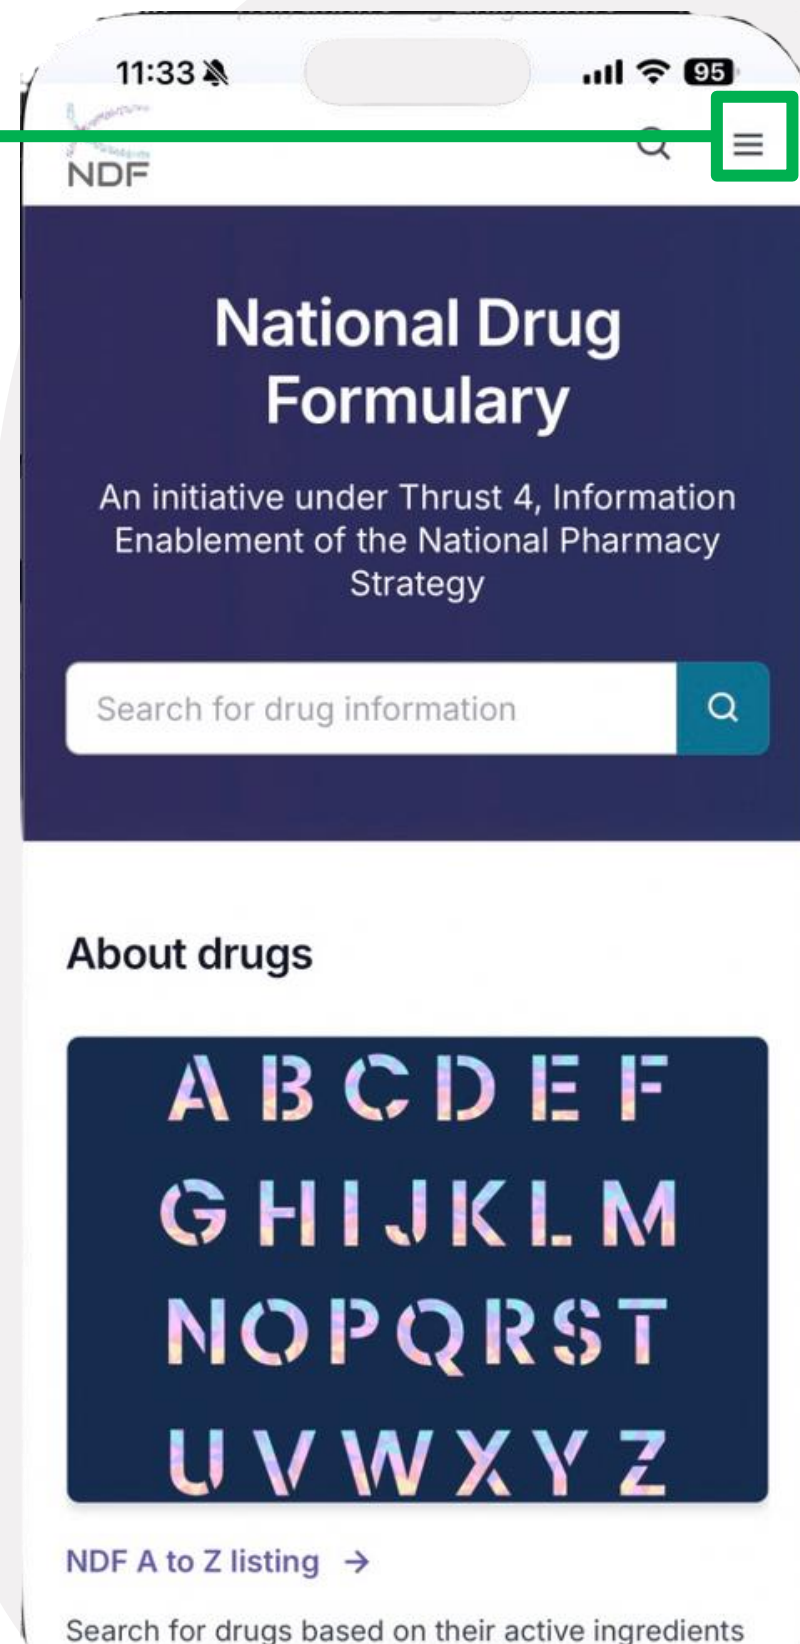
11:33

95

NDF

National Drug Formulary

An initiative under Thrust 4, Information Enablement of the National Pharmacy Strategy

Search for drug information

About drugs

A B C D E F
G H I J K L M
N O P Q R S T
U V W X Y Z

NDF A to Z listing →

Search for drugs based on their active ingredients